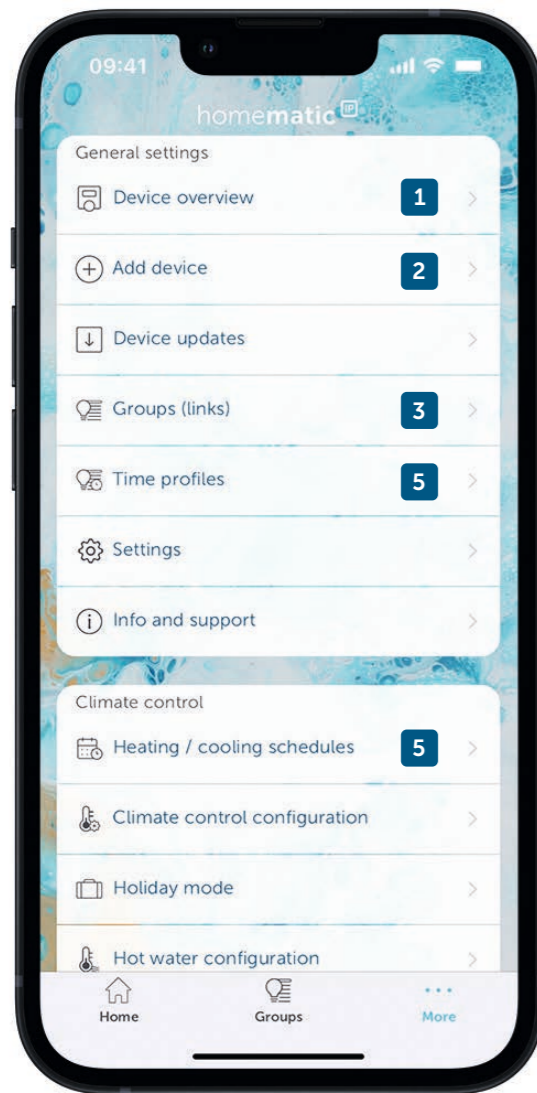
09:41

homematic IP

General settings

Device overview 1

Add device 2

Device updates

Groups (links) 3

Time profiles 5

Settings

Info and support

Climate control

Heating / cooling schedules 5

Climate control configuration

Holiday mode

Hot water configuration

Home Groups More